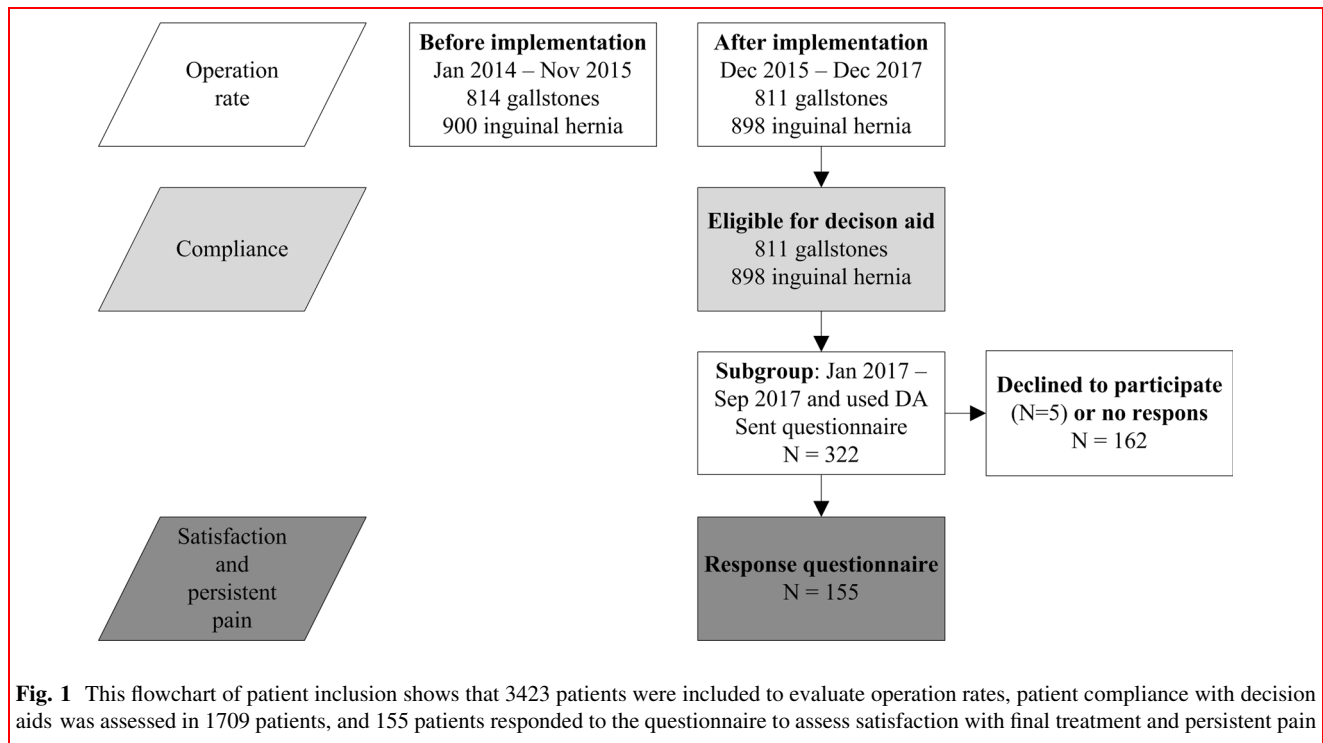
Operation rate

**Before implementation**
Jan 2014 – Nov 2015
814 gallstones
900 inguinal hernia

**After implementation**
Dec 2015 – Dec 2017
811 gallstones
898 inguinal hernia

Compliance

**Eligible for decison aid**
811 gallstones
898 inguinal hernia

**Subgroup**: Jan 2017 – Sep 2017 and used DA
Sent questionnaire
N = 322

**Declined to participate** (N=5) **or no respons**
N = 162

Satisfaction and persistent pain

**Response questionnaire**
N = 155

**Fig. 1** This flowchart of patient inclusion shows that 3423 patients were included to evaluate operation rates, patient compliance with decision aids was assessed in 1709 patients, and 155 patients responded to the questionnaire to assess satisfaction with final treatment and persistent pain